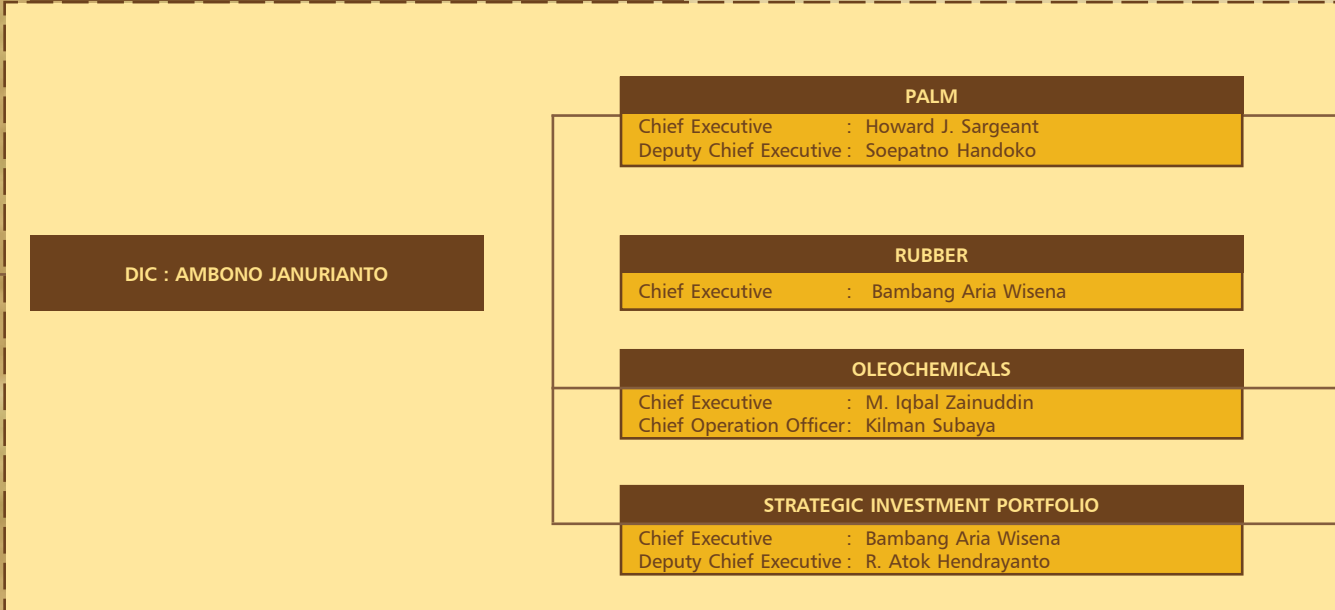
DIC : AMBONO JANURIANTO

PALM
Chief Executive : Howard J. Sargeant
Deputy Chief Executive : Soepatno Handoko

RUBBER
Chief Executive : Bambang Aria Wisena

OLEOCHEMICALS
Chief Executive : M. Iqbal Zainuddin
Chief Operation Officer: Kilman Subaya

STRATEGIC INVESTMENT PORTFOLIO
Chief Executive : Bambang Aria Wisena
Deputy Chief Executive : R. Atok Hendrayanto